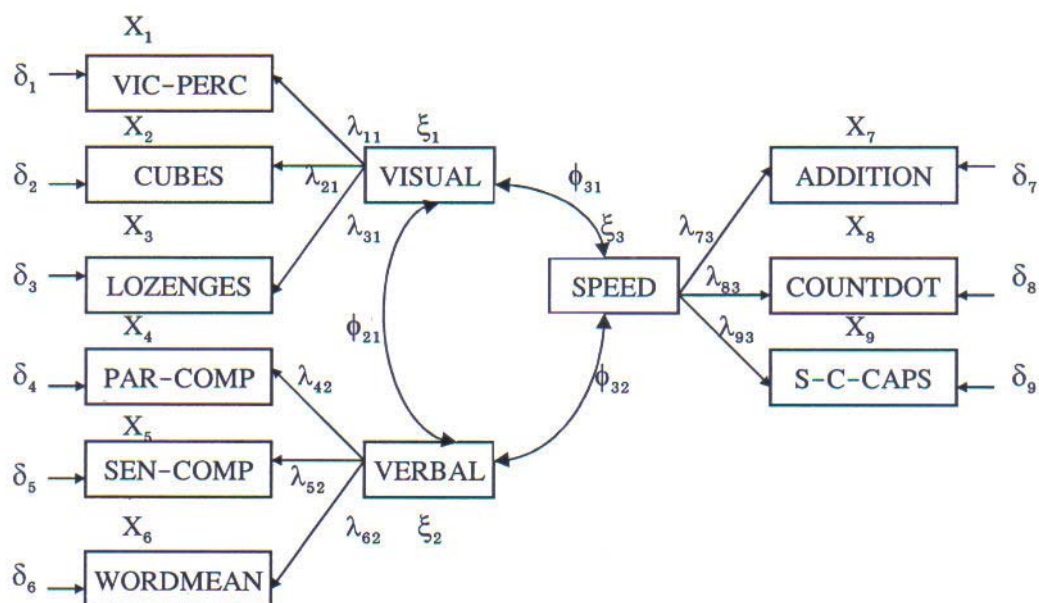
$X_1$
$\delta_1$ VIC-PERC
$X_2$
$\lambda_{11}$ $\xi_1$
$\delta_2$ CUBES $\lambda_{21}$ VISUAL $\phi_{31}$
$X_3$ $\lambda_{31}$
$\delta_3$ LOZENGES
$X_4$
$\phi_{21}$
$\delta_4$ PAR-COMP $\lambda_{42}$
$X_5$
$\delta_5$ SEN-COMP $\lambda_{52}$ VERBAL
$X_6$ $\lambda_{62}$ $\xi_2$
$\delta_6$ WORDMEAN

$\xi_3$
SPEED
$\phi_{32}$

$X_7$
$\lambda_{73}$ ADDITION $\delta_7$
$X_8$
$\lambda_{83}$ COUNTDOT $\delta_8$
$\lambda_{93}$ $X_9$
S-C-CAPS $\delta_9$